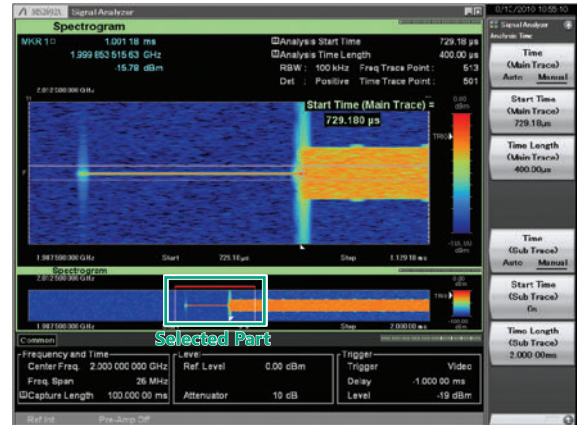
MS2692A Signal Analyzer
8/10/2010 10:55:10

Spectrogram
MKR 1 1.001 18 ms
1.999 853 515 63 GHz
-15.78 dBm
Analysis Start Time 729.18 µs
Analysis Time Length 400.00 µs
RBW : 100 kHz Freq Trace Point : 513
Det : Positive Time Trace Point : 501
2.012 500 000 GHz
Start Time (Main Trace) =
729.180 µs
0.00 dBm
TRIG
-100.00 dBm
1.987 500 000 GHz
Start 729.18 µs
Stop 1.129 18 ms

Spectrogram
2.012 500 000 GHz
TRIG
-100.00 dBm
1.987 500 000 GHz
Stop 2.000 00 ms

Selected Part

Common

Frequency and Time
Center Freq. 2.000 000 000 GHz
Freq. Span 26 MHz
Capture Length 100.000 00 ms

Level
Ref. Level 0.00 dBm
Attenuator 10 dB

Trigger
Trigger Video
Delay -1.000 00 ms
Level -19 dBm

Ref.Int Pre-Amp Off

Signal Analyzer
Analysis Time

Time (Main Trace)
Auto Manual

Start Time (Main Trace)
729.18µs

Time Length (Main Trace)
400.00µs

Time (Sub Trace)
Auto Manual

Start Time (Sub Trace)
On

Time Length (Sub Trace)
2.000 00ms